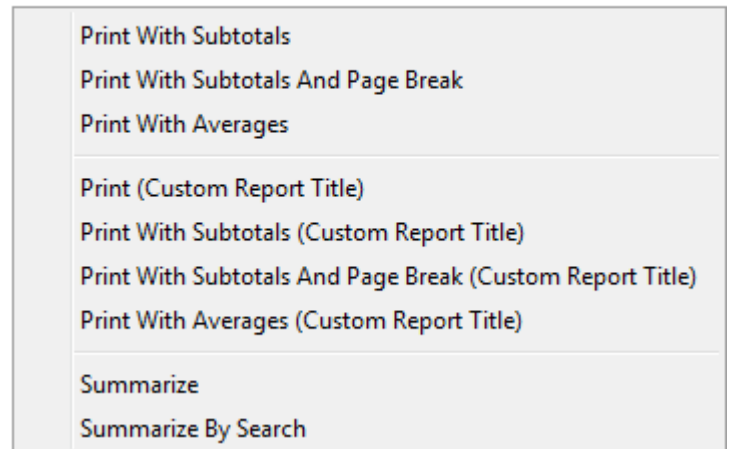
Print With Subtotals
Print With Subtotals And Page Break
Print With Averages

Print (Custom Report Title)
Print With Subtotals (Custom Report Title)
Print With Subtotals And Page Break (Custom Report Title)
Print With Averages (Custom Report Title)

Summarize
Summarize By Search